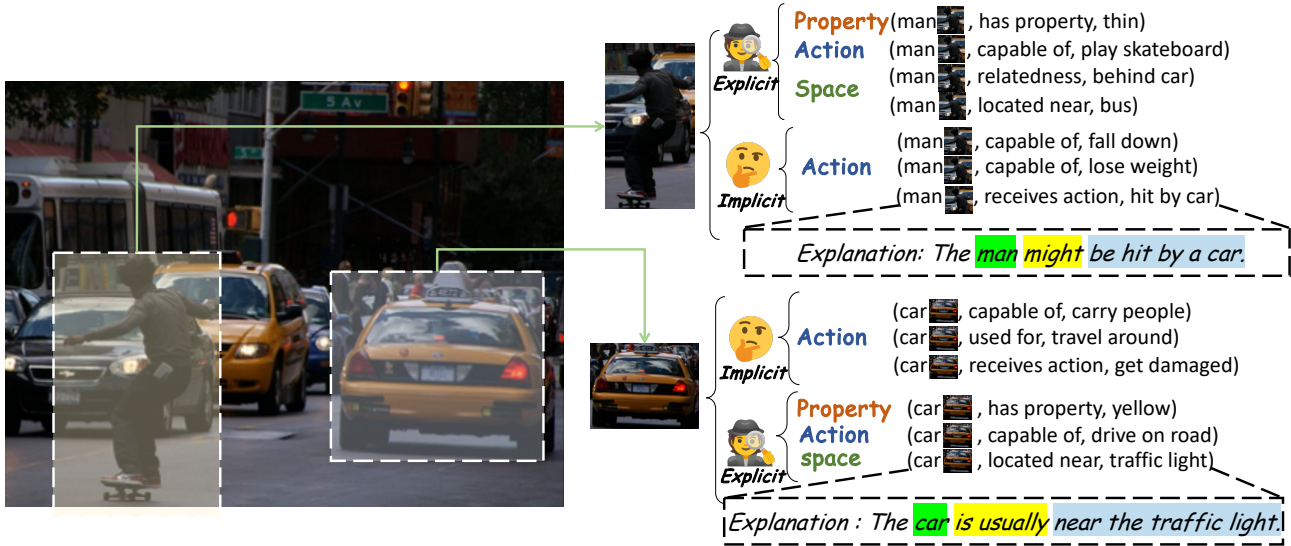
5 Av

Explicit
Property (man, has property, thin)
Action (man, capable of, play skateboard)
Space (man, relatedness, behind car)
(man, located near, bus)

Implicit
Action (man, capable of, fall down)
(man, capable of, lose weight)
(man, receives action, hit by car)

Explanation: The man might be hit by a car.

Implicit
Action (car, capable of, carry people)
(car, used for, travel around)
(car, receives action, get damaged)

Explicit
Property (car, has property, yellow)
Action (car, capable of, drive on road)
space (car, located near, traffic light)

Explanation : The car is usually near the traffic light.